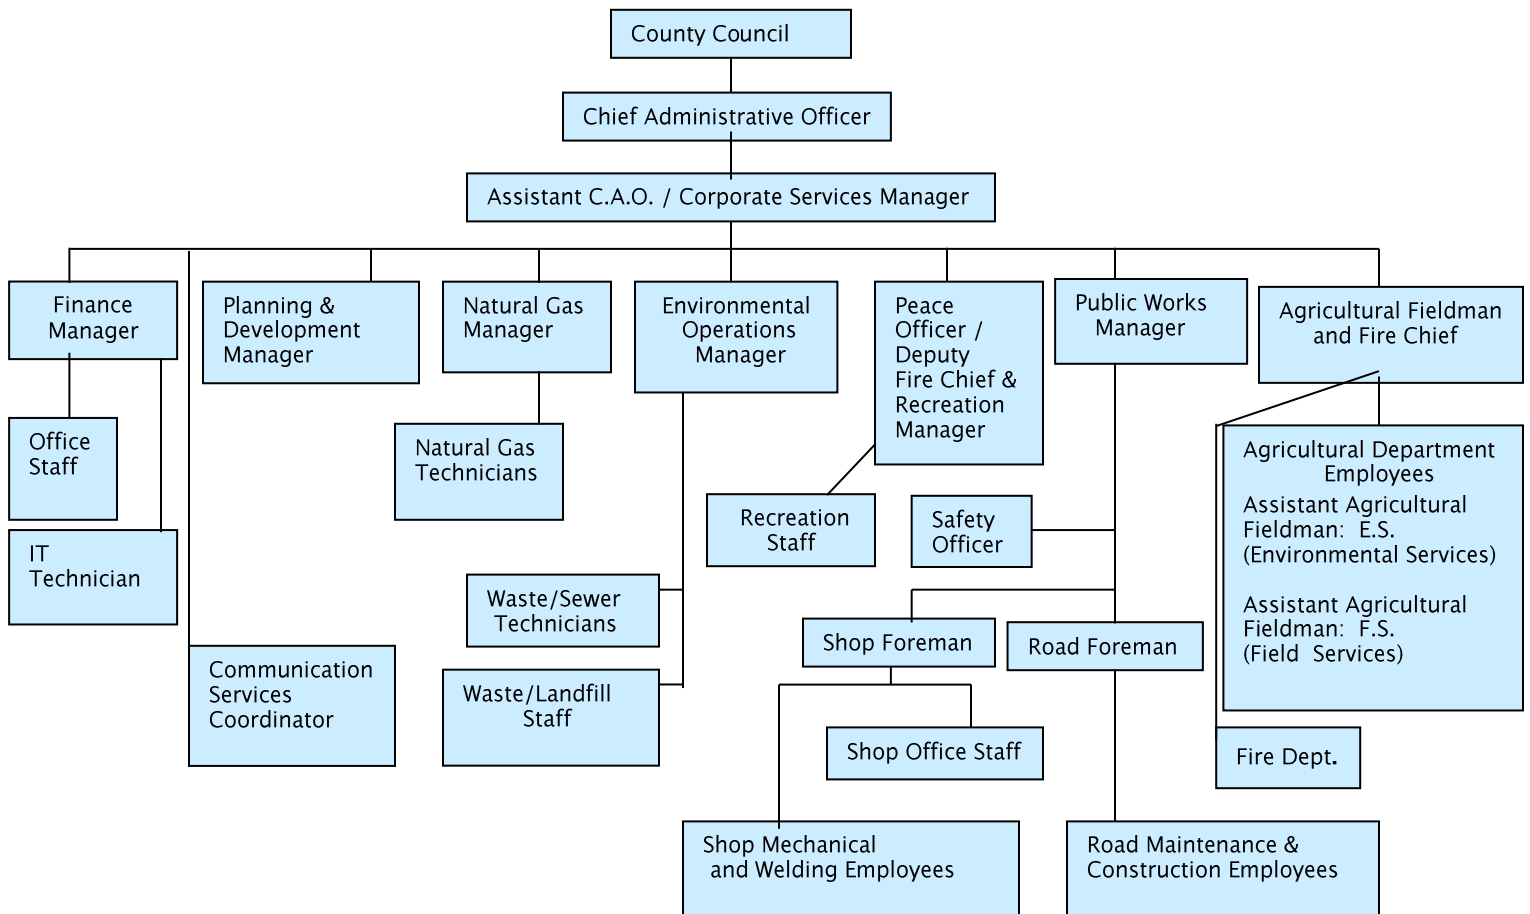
County Council

Chief Administrative Officer

Assistant C.A.O. / Corporate Services Manager

Finance Manager

Office Staff

IT Technician

Planning & Development Manager

Communication Services Coordinator

Natural Gas Manager

Natural Gas Technicians

Environmental Operations Manager

Waste/Sewer Technicians

Waste/Landfill Staff

Peace Officer / Deputy Fire Chief & Recreation Manager

Recreation Staff

Public Works Manager

Safety Officer

Shop Foreman

Road Foreman

Shop Office Staff

Shop Mechanical and Welding Employees

Road Maintenance & Construction Employees

Agricultural Fieldman and Fire Chief

Agricultural Department Employees
Assistant Agricultural Fieldman: E.S. (Environmental Services)

Assistant Agricultural Fieldman: F.S. (Field Services)

Fire Dept.